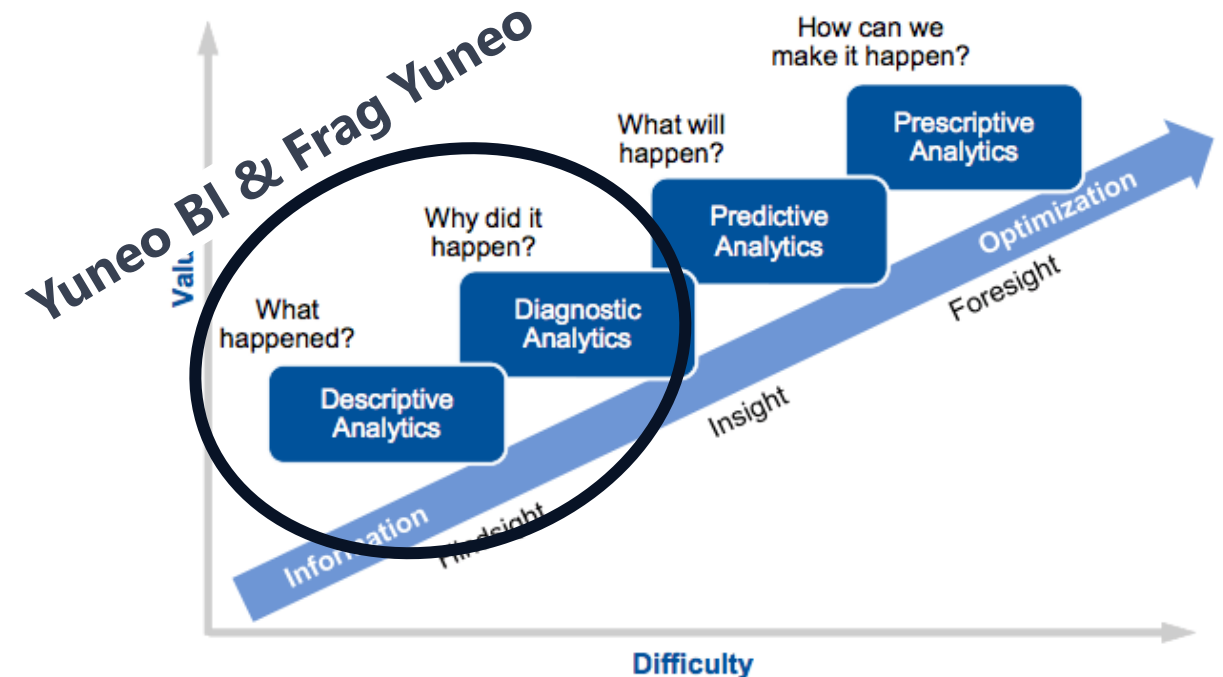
Yuneo BI & Frag Yuneo

How can we make it happen?

Prescriptive Analytics

What will happen?

Predictive Analytics

Why did it happen?

Diagnostic Analytics

What happened?

Descriptive Analytics

Val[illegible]

Optimization

Foresight

Insight

Hindsight

Information

Difficulty